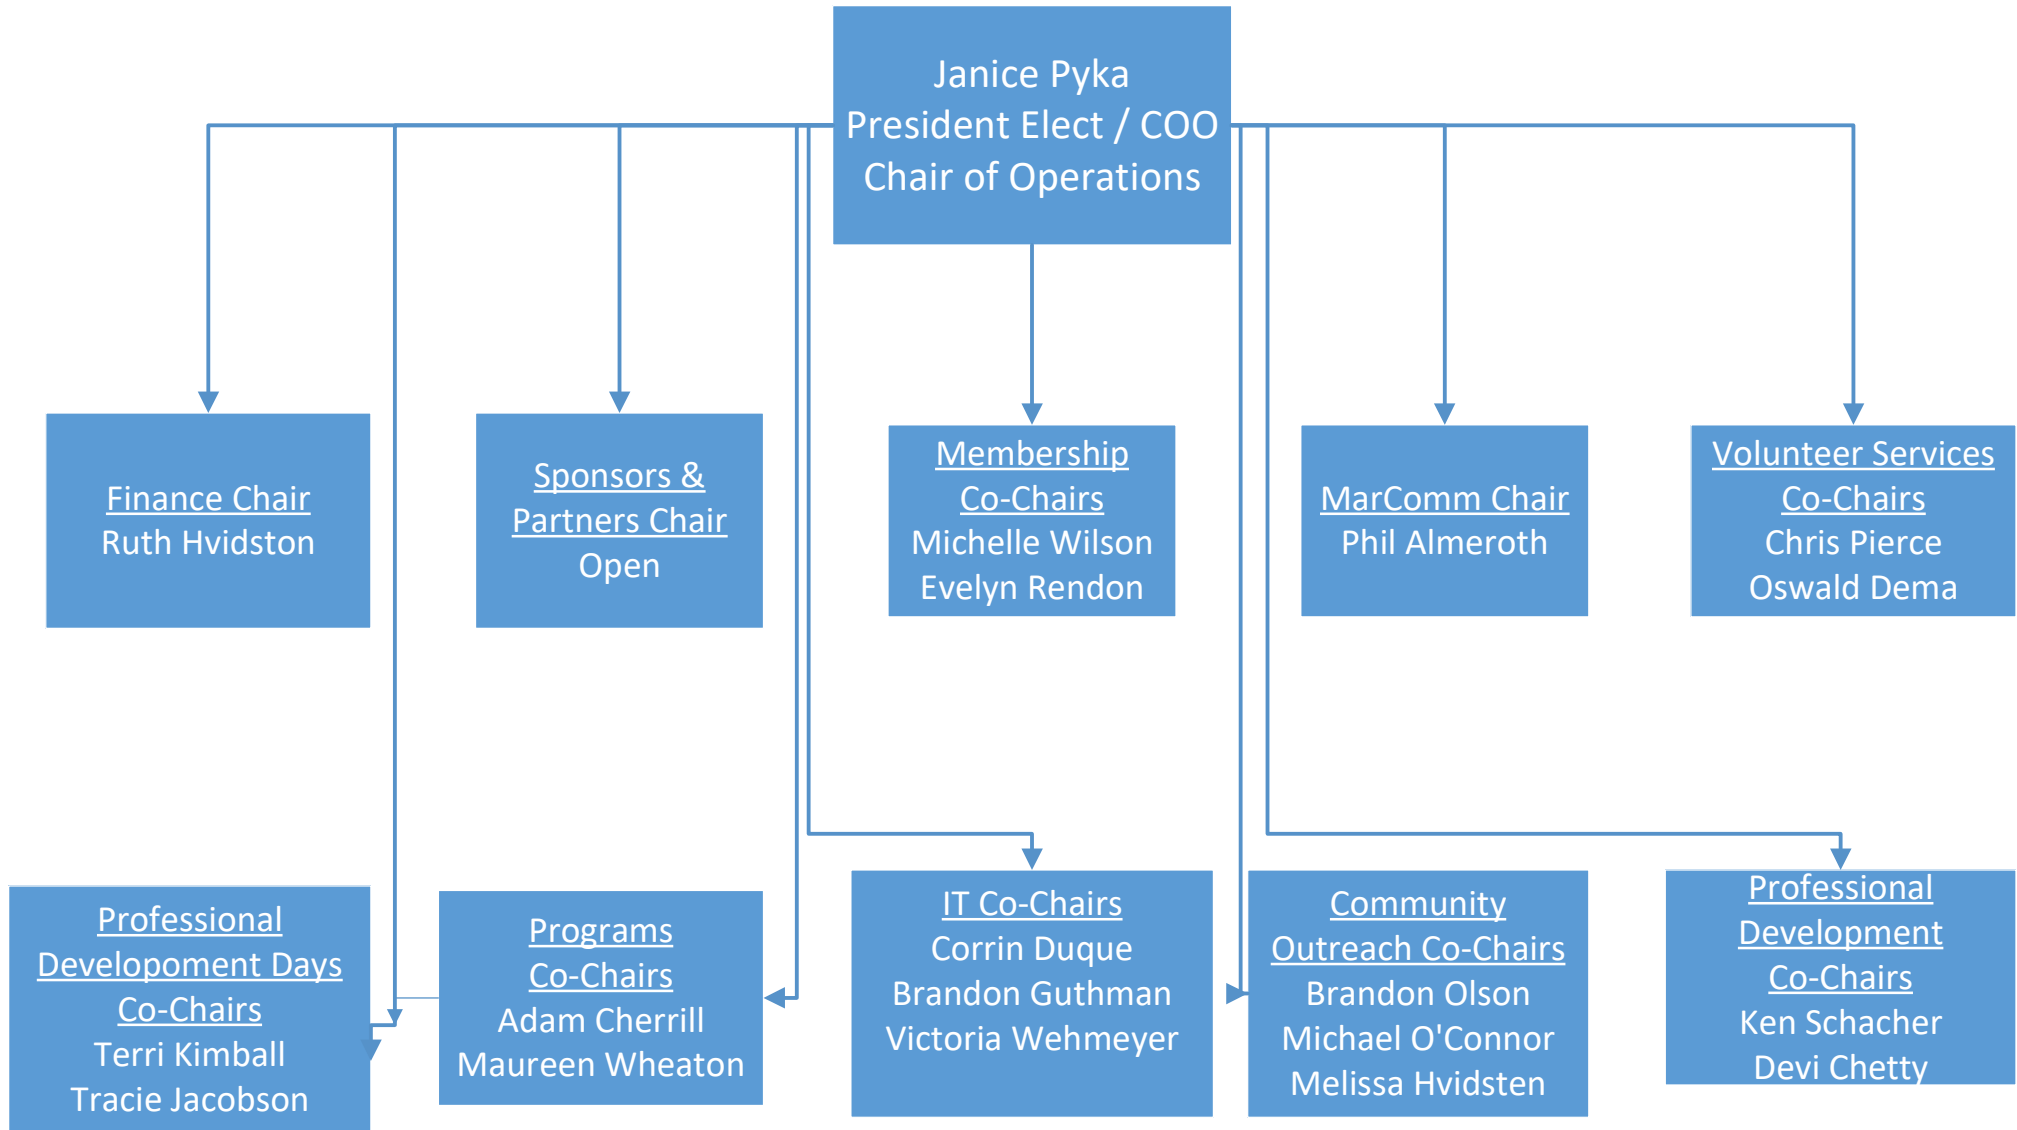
Janice Pyka
President Elect / COO
Chair of Operations

Finance Chair
Ruth Hvidston

Sponsors & Partners Chair
Open

Membership Co-Chairs
Michelle Wilson
Evelyn Rendon

MarComm Chair
Phil Almeroth

Volunteer Services Co-Chairs
Chris Pierce
Oswald Dema

Professional Development Days Co-Chairs
Terri Kimball
Tracie Jacobson

Programs Co-Chairs
Adam Cherrill
Maureen Wheaton

IT Co-Chairs
Corrin Duque
Brandon Guthman
Victoria Wehmeyer

Community Outreach Co-Chairs
Brandon Olson
Michael O'Connor
Melissa Hvidsten

Professional Development Co-Chairs
Ken Schacher
Devi Chetty